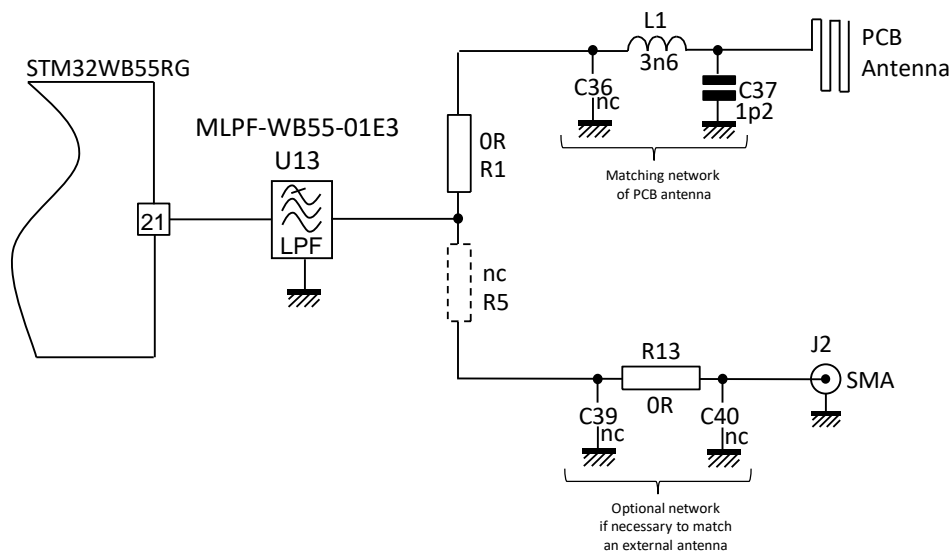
STM32WB55RG

MLPF-WB55-01E3

U13

21

LPF

0R
R1

nc
R5

L1
3n6

C36
nc

C37
1p2

PCB
Antenna

Matching network
of PCB antenna

R13
0R

C39
nc

C40
nc

J2
SMA

Optional network
if necessary to match
an external antenna